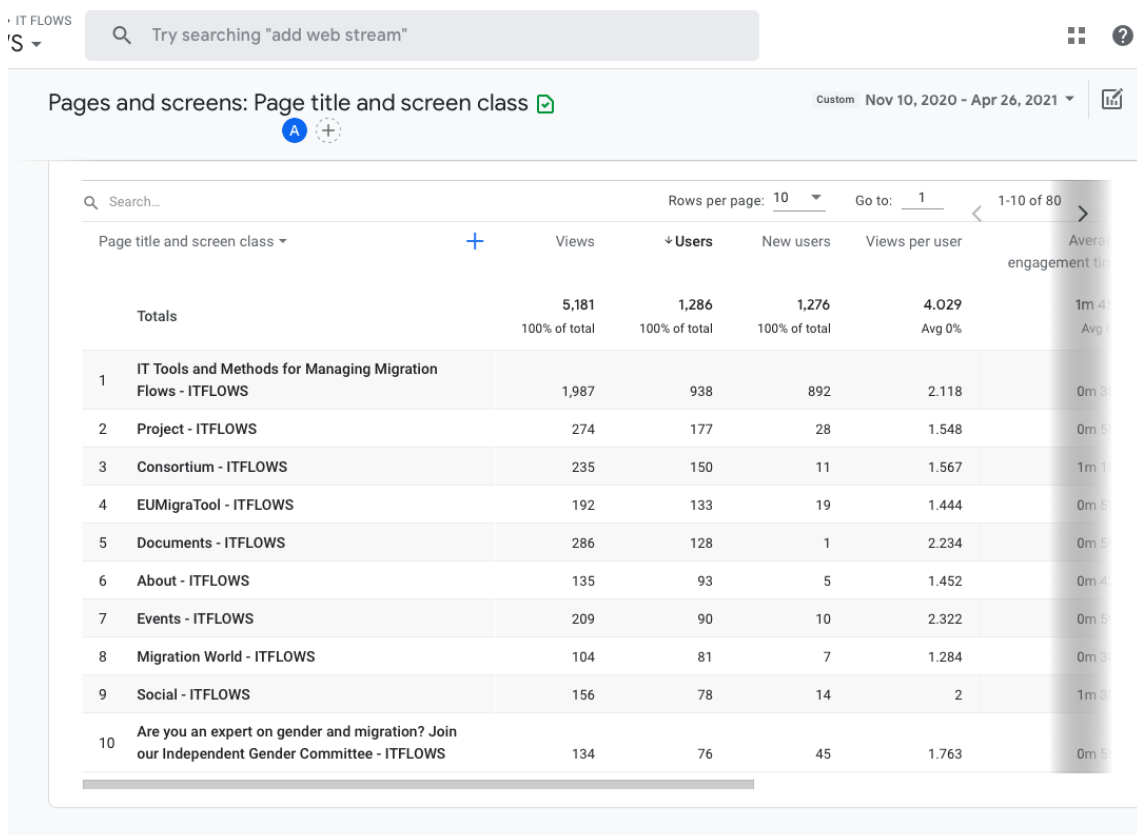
› IT FLOWS
'S ▾

Try searching "add web stream"

Pages and screens: Page title and screen class

A

Custom Nov 10, 2020 - Apr 26, 2021 ▾

Search...

Rows per page: 10 ▾ Go to: 1 1-10 of 80

| | Page title and screen class ▾ | Views | ↓Users | New users | Views per user | Averа engagement ti |
|---|---|---|---|---|---|---|
| | Totals | 5,181 100% of total | 1,286 100% of total | 1,276 100% of total | 4.029 Avg 0% | 1m 4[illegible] Avg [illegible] |
| 1 | IT Tools and Methods for Managing Migration Flows - ITFLOWS | 1,987 | 938 | 892 | 2.118 | 0m 3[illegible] |
| 2 | Project - ITFLOWS | 274 | 177 | 28 | 1.548 | 0m 5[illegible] |
| 3 | Consortium - ITFLOWS | 235 | 150 | 11 | 1.567 | 1m 1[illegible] |
| 4 | EUMigraTool - ITFLOWS | 192 | 133 | 19 | 1.444 | 0m 5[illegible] |
| 5 | Documents - ITFLOWS | 286 | 128 | 1 | 2.234 | 0m 5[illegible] |
| 6 | About - ITFLOWS | 135 | 93 | 5 | 1.452 | 0m 4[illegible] |
| 7 | Events - ITFLOWS | 209 | 90 | 10 | 2.322 | 0m 5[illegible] |
| 8 | Migration World - ITFLOWS | 104 | 81 | 7 | 1.284 | 0m 3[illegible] |
| 9 | Social - ITFLOWS | 156 | 78 | 14 | 2 | 1m 3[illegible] |
| 10 | Are you an expert on gender and migration? Join our Independent Gender Committee - ITFLOWS | 134 | 76 | 45 | 1.763 | 0m 5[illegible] |